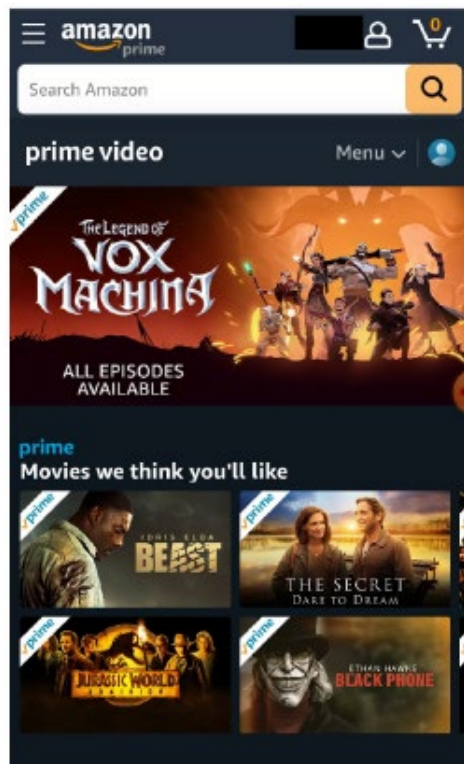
amazon prime

0

Search Amazon

prime video

Menu

prime

THE LEGEND OF VOX MACHINA

ALL EPISODES AVAILABLE

prime

Movies we think you'll like

prime

IDRIS ELBA BEAST

prime

THE SECRET DARE TO DREAM

prime

JURASSIC WORLD DOMINION

prime

ETHAN HAWKE BLACK PHONE